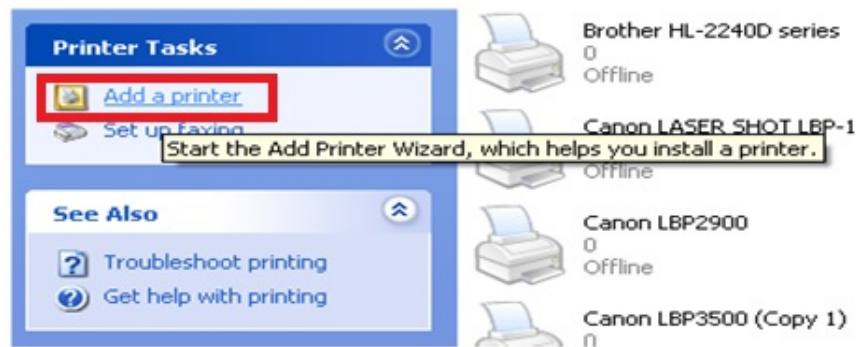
Printer Tasks

Add a printer

Set up faxing

Start the Add Printer Wizard, which helps you install a printer.

See Also

Troubleshoot printing

Get help with printing

Brother HL-2240D series
0
Offline

Canon LASER SHOT LBP-1
Offline

Canon LBP2900
0
Offline

Canon LBP3500 (Copy 1)
0